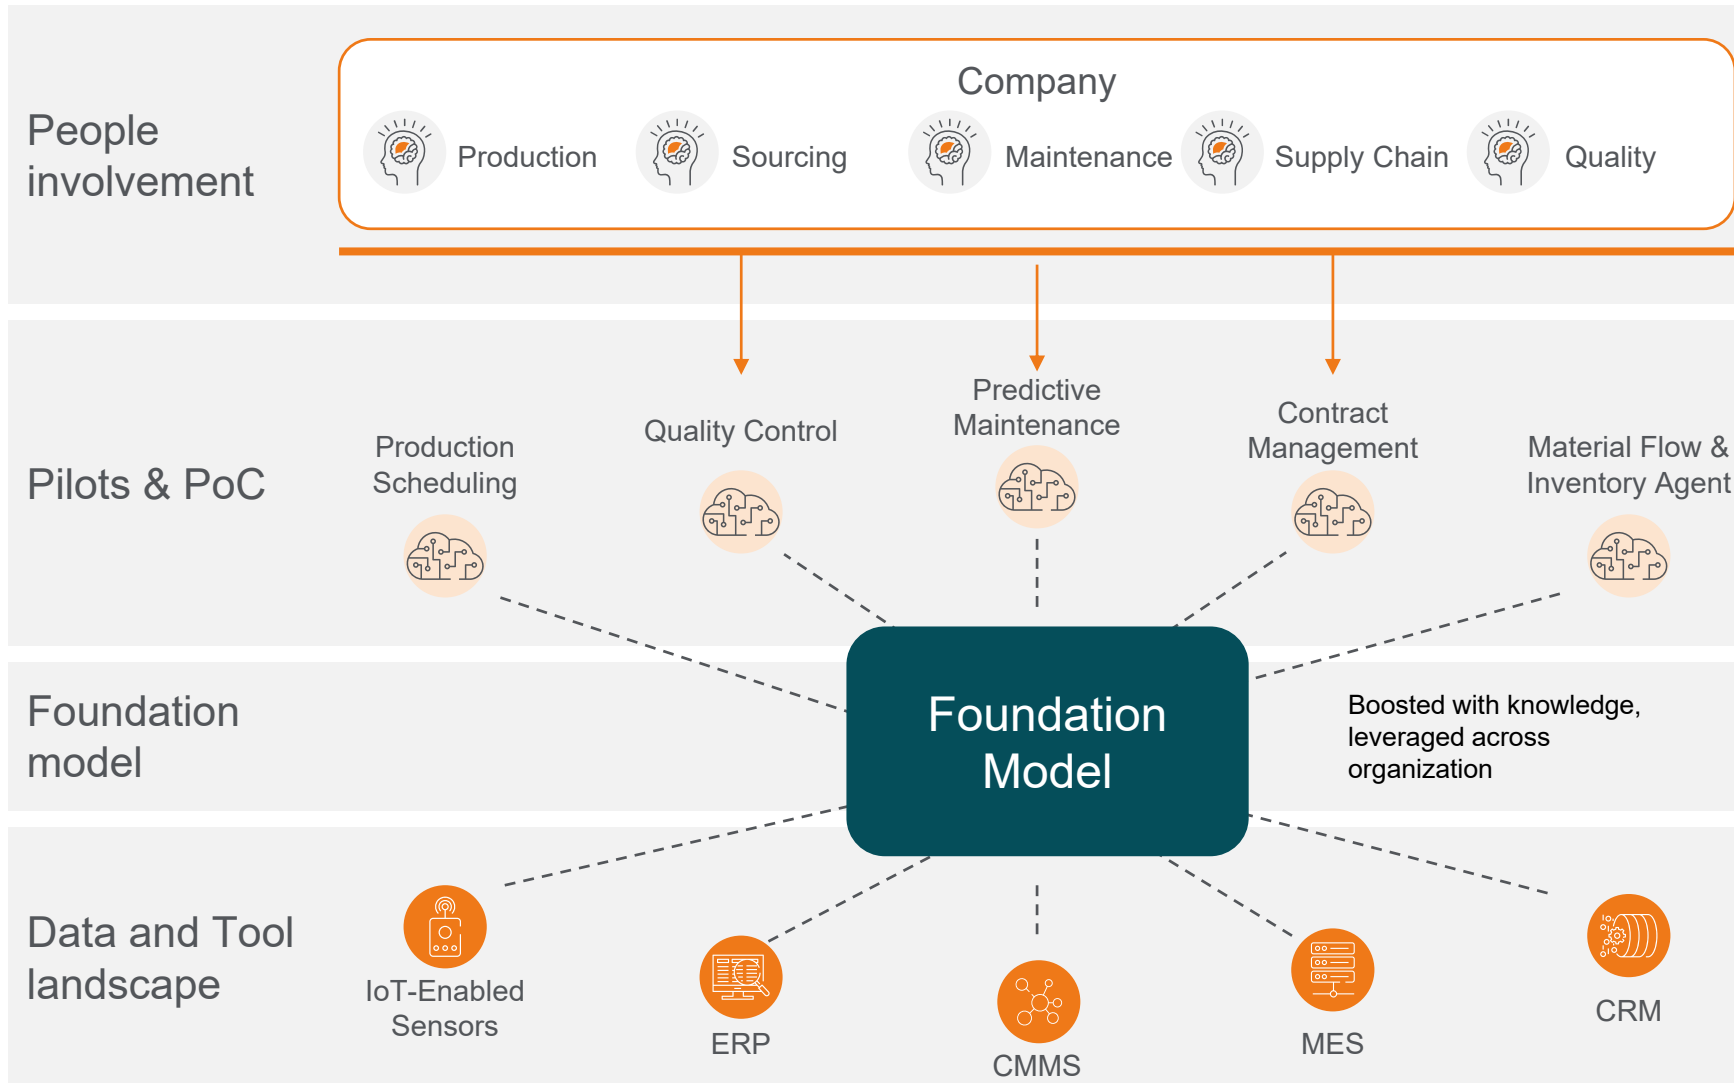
People involvement

Company

Production

Sourcing

Maintenance

Supply Chain

Quality

Pilots & PoC

Production Scheduling

Quality Control

Predictive Maintenance

Contract Management

Material Flow & Inventory Agent

Foundation model

Foundation Model

Boosted with knowledge, leveraged across organization

Data and Tool landscape

IoT-Enabled Sensors

ERP

CMMS

MES

CRM